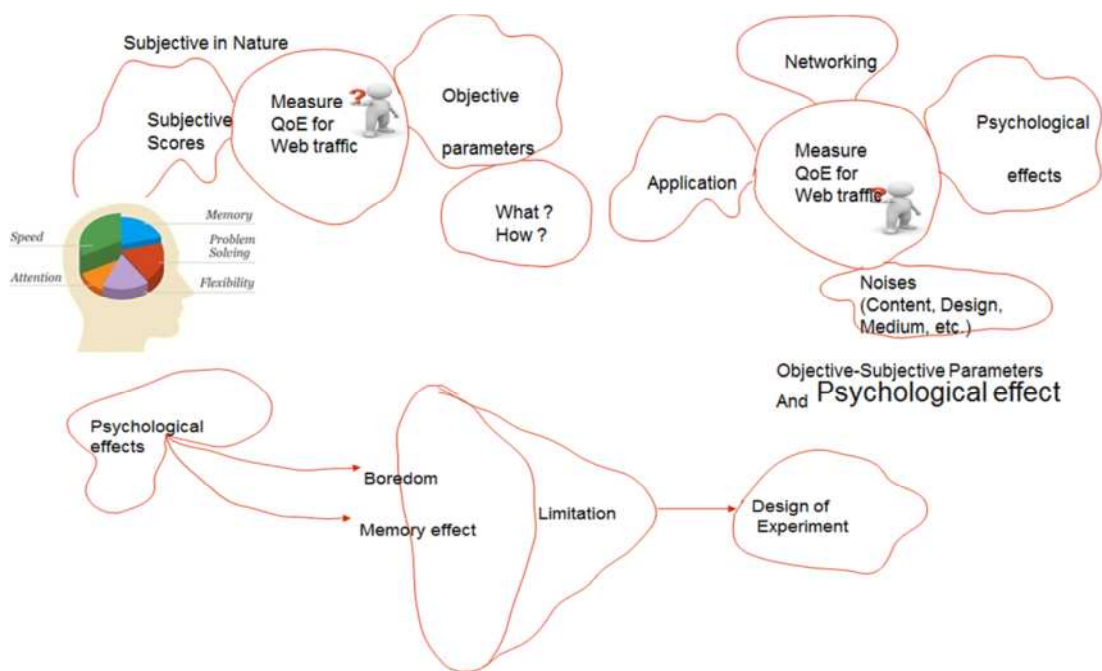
Subjective in Nature

Subjective Scores

Measure QoE for Web traffic

?

Objective parameters

What ? How ?

Speed

Attention

Memory

Problem Solving

Flexibility

Networking

Psychological effects

Application

Measure QoE for Web traffic

Noises (Content, Design, Medium, etc.)

Objective-Subjective Parameters And Psychological effect

Psychological effects

Boredom

Memory effect

Limitation

Design of Experiment